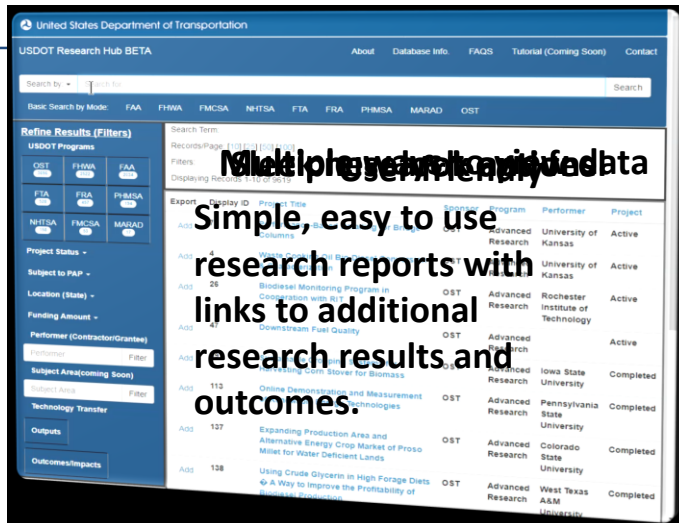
United States Department of Transportation

USDOT Research Hub BETA

About Database Info. FAQS Tutorial (Coming Soon) Contact

Search by ▾ Search for Search

Basic Search by Mode: FAA FHWA FMCSA NHTSA FTA FRA PHMSA MARAD OST

Refine Results (Filters)

USDOT Programs

OST FHWA FAA

FTA FRA PHMSA

NHTSA FMCSA MARAD

Project Status ▾

Subject to PAP ▾

Location (State) ▾

Funding Amount ▾

Performer (Contractor/Grantee)

Performer Filter

Subject Area(coming Soon)

Subject Area Filter

Technology Transfer

Outputs

Outcomes/Impacts

Search Term:

Records/Page: [10] [50] [100] [200]

Filters:

Displaying Records 1-10 of 9619

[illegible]

Simple, easy to use research reports with links to additional research results and outcomes.

| Export | Display ID | Project Title | Sponsor | Program | Performer | Project |
|---|---|---|---|---|---|---|
| Add | | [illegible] Columns | OST | Advanced Research | University of Kansas | Active |
| Add | 4 | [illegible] | OST | Advanced Research | University of Kansas | Active |
| Add | 26 | Biodiesel Monitoring Program in Cooperation with RIT | OST | Advanced Research | Rochester Institute of Technology | Active |
| Add | 47 | Downstream Fuel Quality | OST | Advanced Research | | Active |
| Add | | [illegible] Harvesting Corn Stover for Biomass | OST | Advanced Research | Iowa State University | Completed |
| Add | 113 | Online Demonstration and Measurement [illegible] Technologies | OST | Advanced Research | Pennsylvania State University | Completed |
| Add | 137 | Expanding Production Area and Alternative Energy Crop Market of Proso Millet for Water Deficient Lands | OST | Advanced Research | Colorado State University | Completed |
| Add | 138 | Using Crude Glycerin in High Forage Diets � A Way to Improve the Profitability of Biodiesel Production | OST | Advanced Research | West Texas A&M University | Completed |